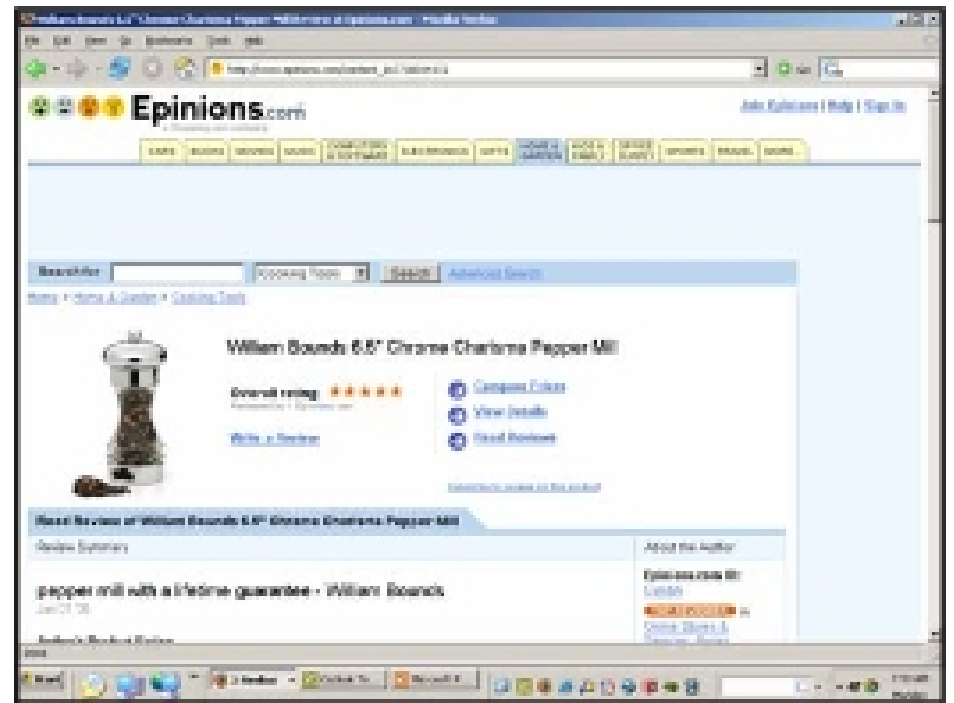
Epinions.com

Join Epinions | Help | Sign In

Search for: Cooking Tools Search Advanced Search

Home > Home & Garden > Cooking Tools

William Bounds 6.5" Chrome Charisma Pepper Mill

Overall rating:

Write a Review

Compare Prices

View Details

Read Reviews

Read Review of William Bounds 6.5" Chrome Charisma Pepper Mill

Review Summary

About the Author

pepper mill with a lifetime guarantee - William Bounds

Jan 21 '06

Author's Product Rating

Online Stores & Services